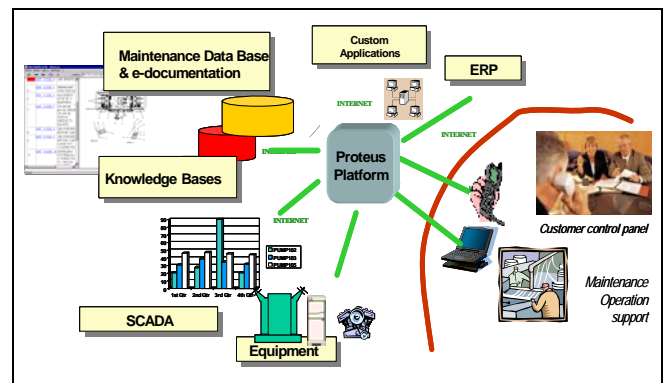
Maintenance Data Base & e-documentation

Custom Applications

ERP

INTERNET

INTERNET

INTERNET

INTERNET

Proteus Platform

Knowledge Bases

Customer control panel

Maintenance Operation support

SCADA

Equipment

1st Qtr 2nd Qtr 3rd Qtr 4th Qtr

PUMP102
PUMP103
PUMP104